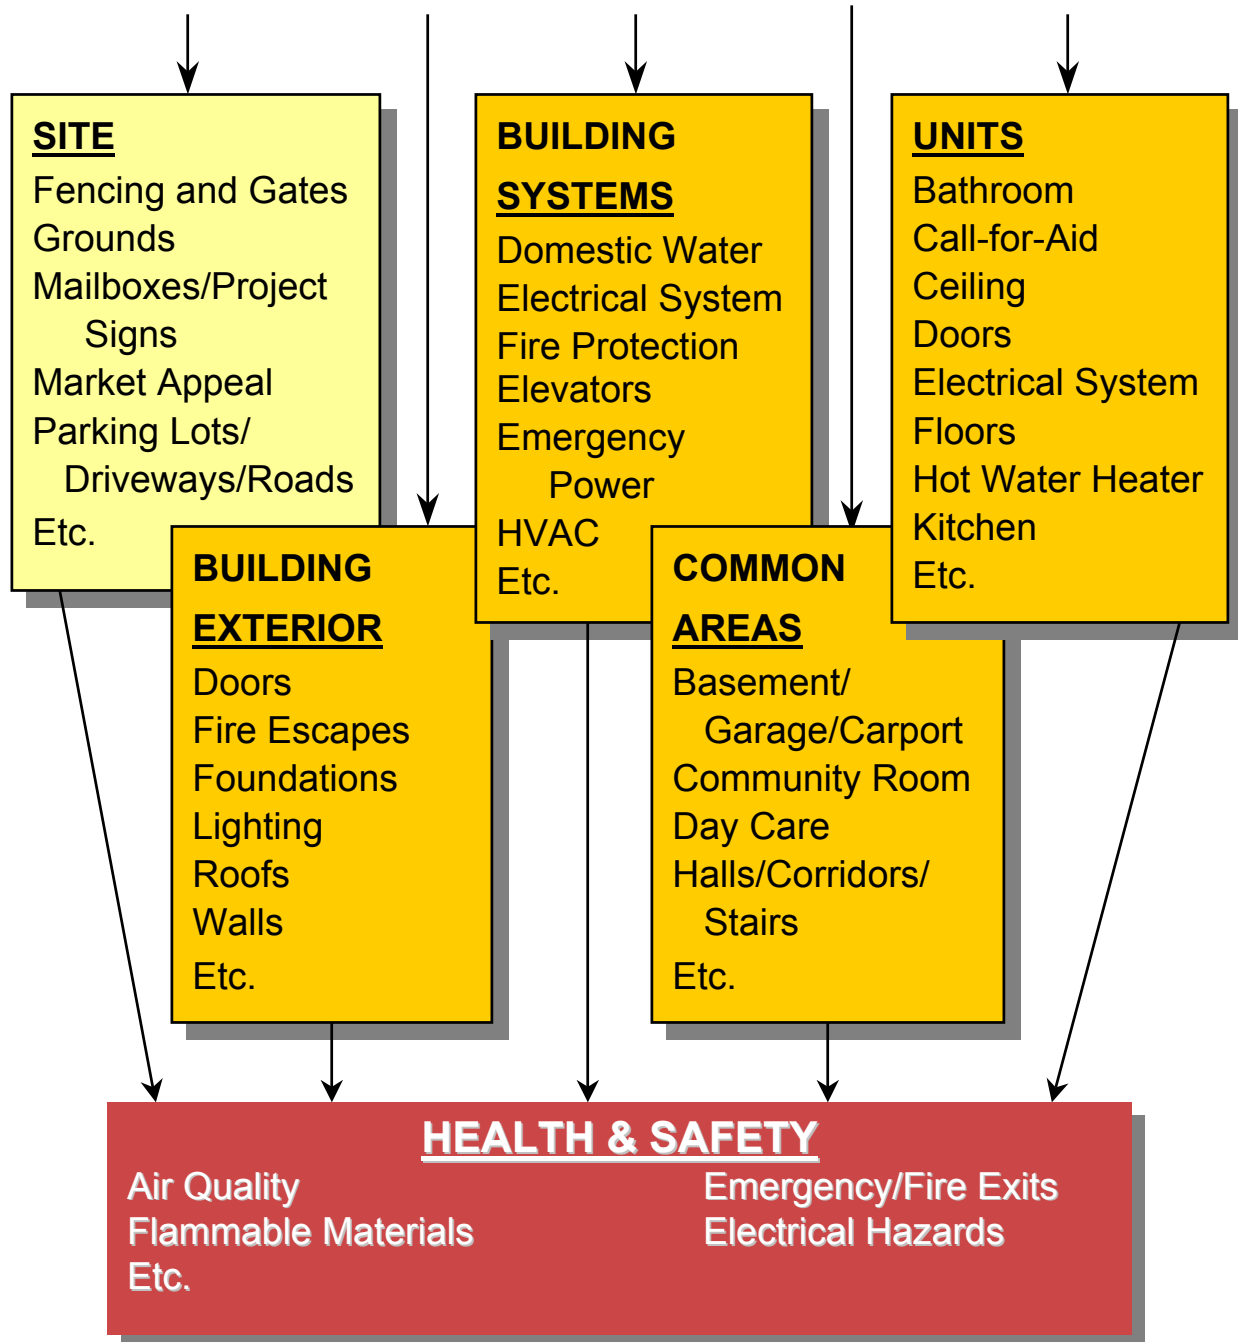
SITE
Fencing and Gates
Grounds
Mailboxes/Project Signs
Market Appeal
Parking Lots/ Driveways/Roads
Etc.

BUILDING SYSTEMS
Domestic Water
Electrical System
Fire Protection
Elevators
Emergency Power
HVAC
Etc.

UNITS
Bathroom
Call-for-Aid
Ceiling
Doors
Electrical System
Floors
Hot Water Heater
Kitchen
Etc.

BUILDING EXTERIOR
Doors
Fire Escapes
Foundations
Lighting
Roofs
Walls
Etc.

COMMON AREAS
Basement/ Garage/Carport
Community Room
Day Care
Halls/Corridors/ Stairs
Etc.

HEALTH & SAFETY
Air Quality
Flammable Materials
Etc.
Emergency/Fire Exits
Electrical Hazards